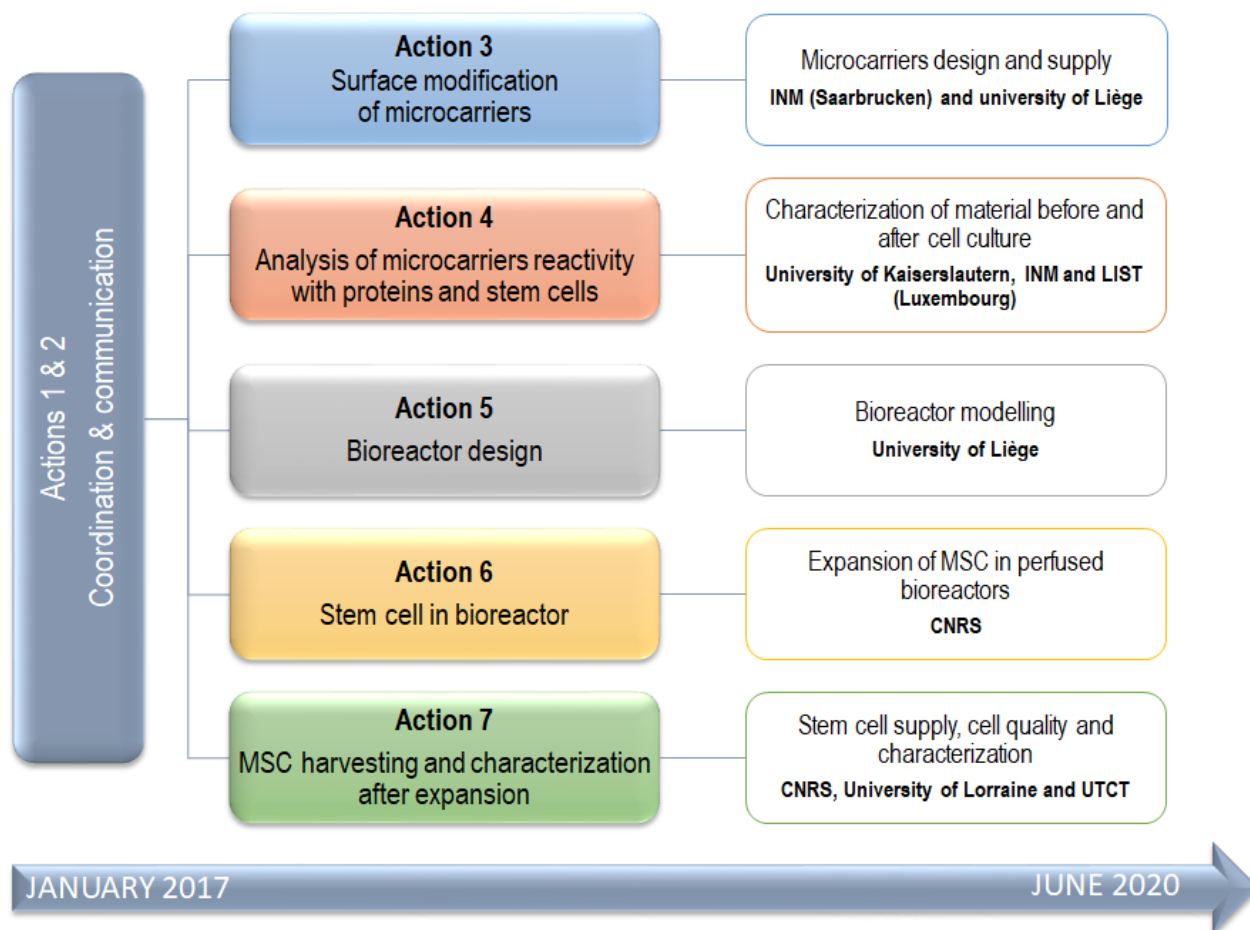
Actions 1 & 2
Coordination & communication

Action 3
Surface modification of microcarriers

Microcarriers design and supply
INM (Saarbrucken) and university of Liège

Action 4
Analysis of microcarriers reactivity with proteins and stem cells

Characterization of material before and after cell culture
University of Kaiserslautern, INM and LIST (Luxembourg)

Action 5
Bioreactor design

Bioreactor modelling
University of Liège

Action 6
Stem cell in bioreactor

Expansion of MSC in perfused bioreactors
CNRS

Action 7
MSC harvesting and characterization after expansion

Stem cell supply, cell quality and characterization
CNRS, University of Lorraine and UTCT

JANUARY 2017
JUNE 2020